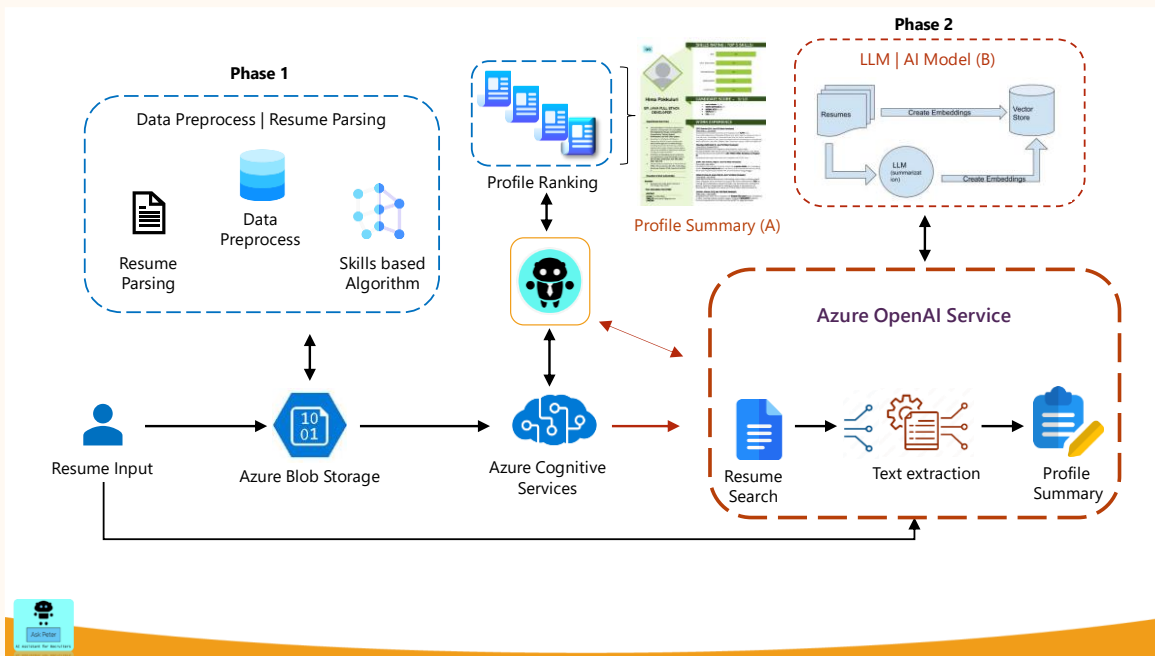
Phase 1

Data Preprocess | Resume Parsing

Resume Parsing

Data Preprocess

Skills based Algorithm

Profile Ranking

Profile Summary (A)

Phase 2

LLM | AI Model (B)

Resumes

Create Embeddings

Vector Store

LLM (summarization)

Create Embeddings

Azure OpenAI Service

Resume Input

10
01

Azure Blob Storage

Azure Cognitive Services

Resume Search

Text extraction

Profile Summary

Ask Peter